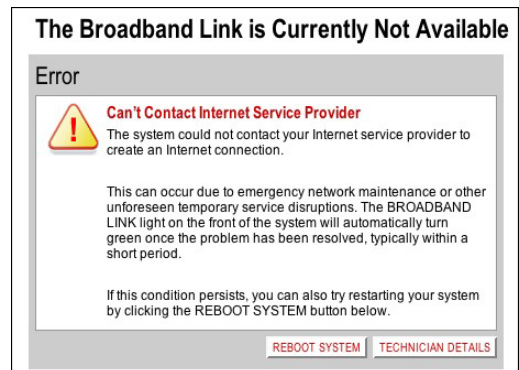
The Broadband Link is Currently Not Available

Error

!

Can't Contact Internet Service Provider

The system could not contact your Internet service provider to create an Internet connection.

This can occur due to emergency network maintenance or other unforeseen temporary service disruptions. The BROADBAND LINK light on the front of the system will automatically turn green once the problem has been resolved, typically within a short period.

If this condition persists, you can also try restarting your system by clicking the REBOOT SYSTEM button below.

REBOOT SYSTEM

TECHNICIAN DETAILS